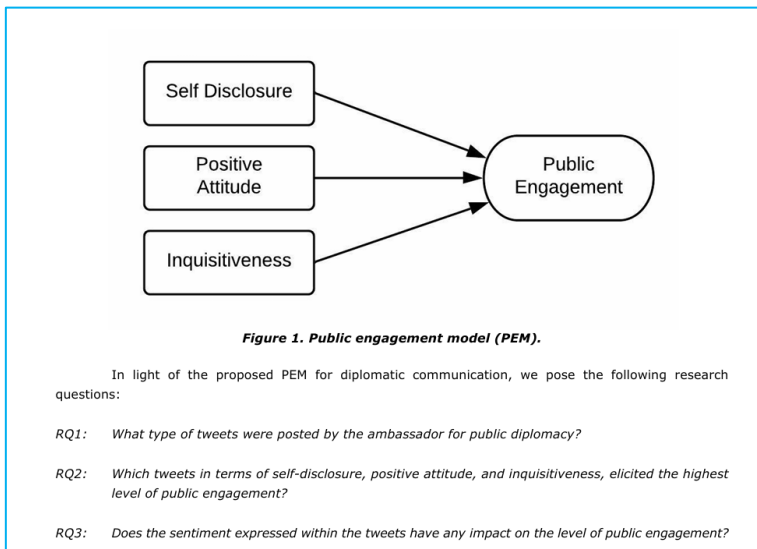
Self Disclosure

Positive Attitude

Inquisitiveness

Public Engagement

Figure 1. Public engagement model (PEM).

In light of the proposed PEM for diplomatic communication, we pose the following research questions:

RQ1: What type of tweets were posted by the ambassador for public diplomacy?

RQ2: Which tweets in terms of self-disclosure, positive attitude, and inquisitiveness, elicited the highest level of public engagement?

RQ3: Does the sentiment expressed within the tweets have any impact on the level of public engagement?